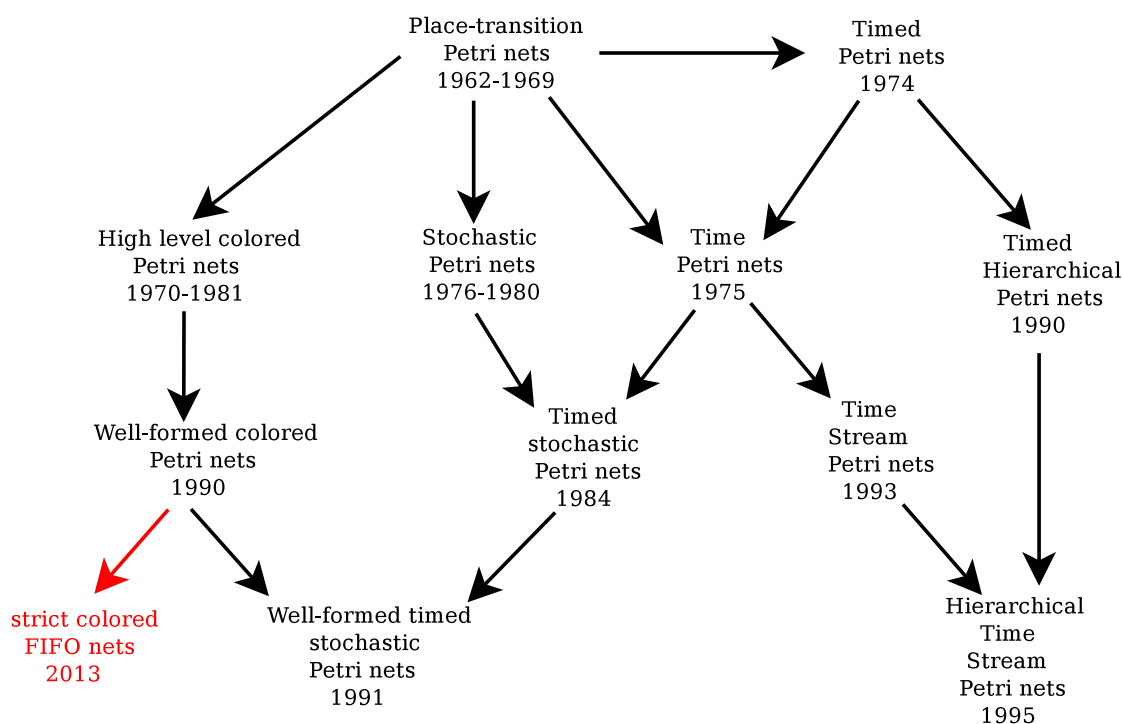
Place-transition
Petri nets
1962-1969

Timed
Petri nets
1974

High level colored
Petri nets
1970-1981

Stochastic
Petri nets
1976-1980

Time
Petri nets
1975

Timed
Hierarchical
Petri nets
1990

Well-formed colored
Petri nets
1990

Timed
stochastic
Petri nets
1984

Time
Stream
Petri nets
1993

strict colored
FIFO nets
2013

Well-formed timed
stochastic
Petri nets
1991

Hierarchical
Time
Stream
Petri nets
1995